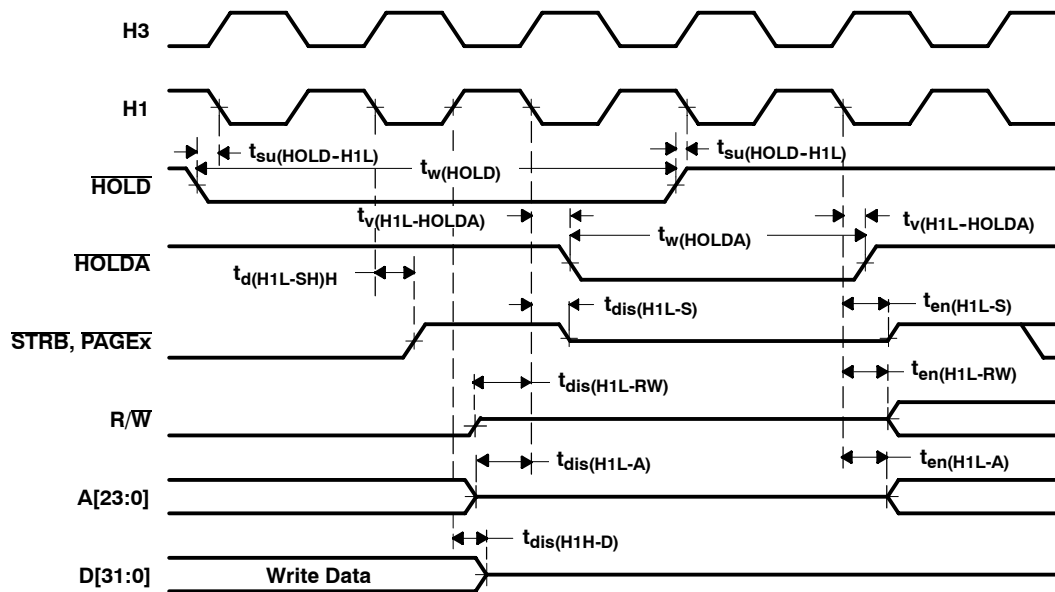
H3

H1

$t_{su(HOLD-H1L)}$

$t_{w(HOLD)}$

$t_{su(HOLD-H1L)}$

$\overline{HOLD}$

$t_{v(H1L-HOLDA)}$

$t_{w(HOLDA)}$

$t_{v(H1L-HOLDA)}$

$\overline{HOLDA}$

$t_{d(H1L-SH)H}$

$t_{dis(H1L-S)}$

$t_{en(H1L-S)}$

$\overline{STRB}$, $\overline{PAGEx}$

$t_{dis(H1L-RW)}$

$t_{en(H1L-RW)}$

R/$\overline{W}$

$t_{dis(H1L-A)}$

$t_{en(H1L-A)}$

A[23:0]

$t_{dis(H1H-D)}$

D[31:0]

Write Data